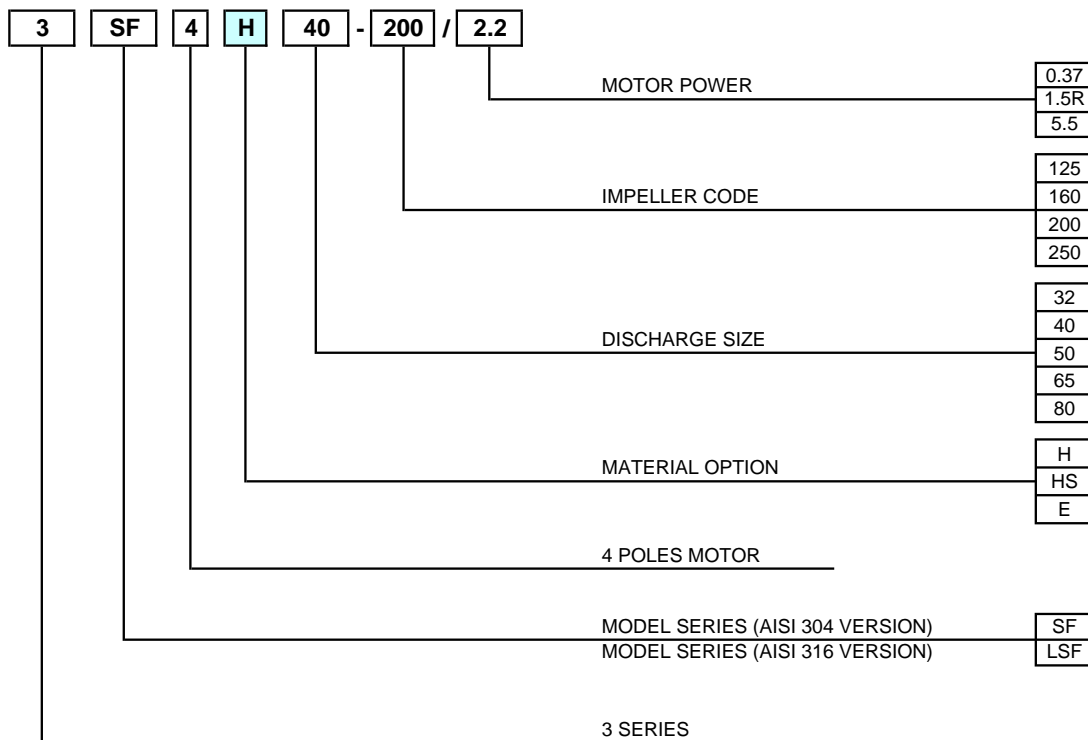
3 SF 4 H 40 - 200 / 2.2

MOTOR POWER
0.37
1.5R
5.5

IMPELLER CODE
125
160
200
250

DISCHARGE SIZE
32
40
50
65
80

MATERIAL OPTION
H
HS
E

4 POLES MOTOR

MODEL SERIES (AISI 304 VERSION) SF
MODEL SERIES (AISI 316 VERSION) LSF

3 SERIES